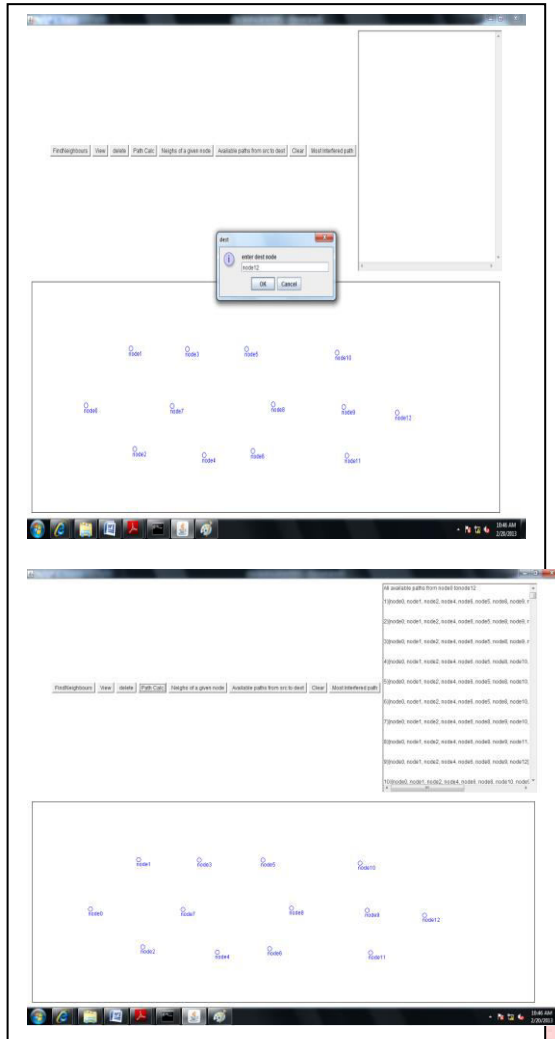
FindNeighbours | View | delete | Path Calc | Neighs of a given node | Available paths from src to dest | Clear | Most Interfered path

dest

enter dest node

node12

OK | Cancel

node1 node3 node5 node10

node0 node7 node8 node9 node12

node2 node4 node6 node11

10:46 AM
2/28/2013

All available paths from node0 tonode12

1)[node0, node1, node2, node4, node5, node6, node8, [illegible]

2)[node0, node1, node2, node4, node5, node6, node8, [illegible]

3)[node0, node1, node2, node4, node5, node6, node8, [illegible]

4)[node0, node1, node2, node4, node5, node6, node10, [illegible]

5)[node0, node1, node2, node4, node5, node6, node10, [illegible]

6)[node0, node1, node2, node4, node5, node6, node10, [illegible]

7)[node0, node1, node2, node4, node5, node6, node10, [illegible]

8)[node0, node1, node2, node4, node5, node6, node11, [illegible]

9)[node0, node1, node2, node4, node5, node6, node12]

10)[node0, node1, node2, node4, node5, node6, node10, node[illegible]

FindNeighbours | View | delete | Path Calc | Neighs of a given node | Available paths from src to dest | Clear | Most Interfered path

node1 node3 node5 node10

node0 node7 node8 node9 node12

node2 node4 node6 node11

10:46 AM
2/28/2013